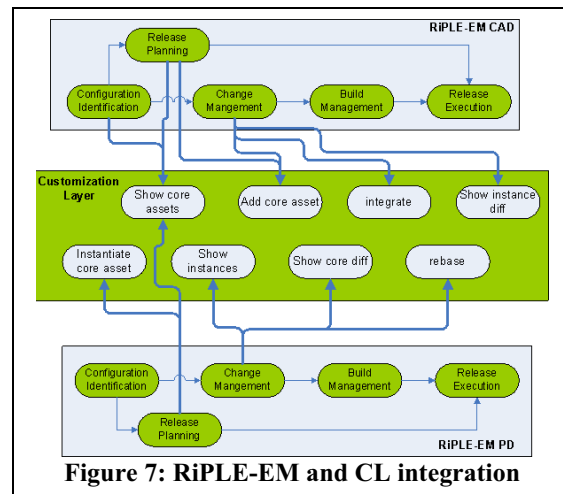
RiPLE-EM CAD

Release Planning

Configuration Identification

Change Mangement

Build Management

Release Execution

Customization Layer

Show core assets

Add core asset

integrate

Show instance diff

Instantiate core asset

Show instances

Show core diff

rebase

Configuration Identification

Change Mangement

Build Management

Release Execution

Release Planning

RiPLE-EM PD

Figure 7: RiPLE-EM and CL integration